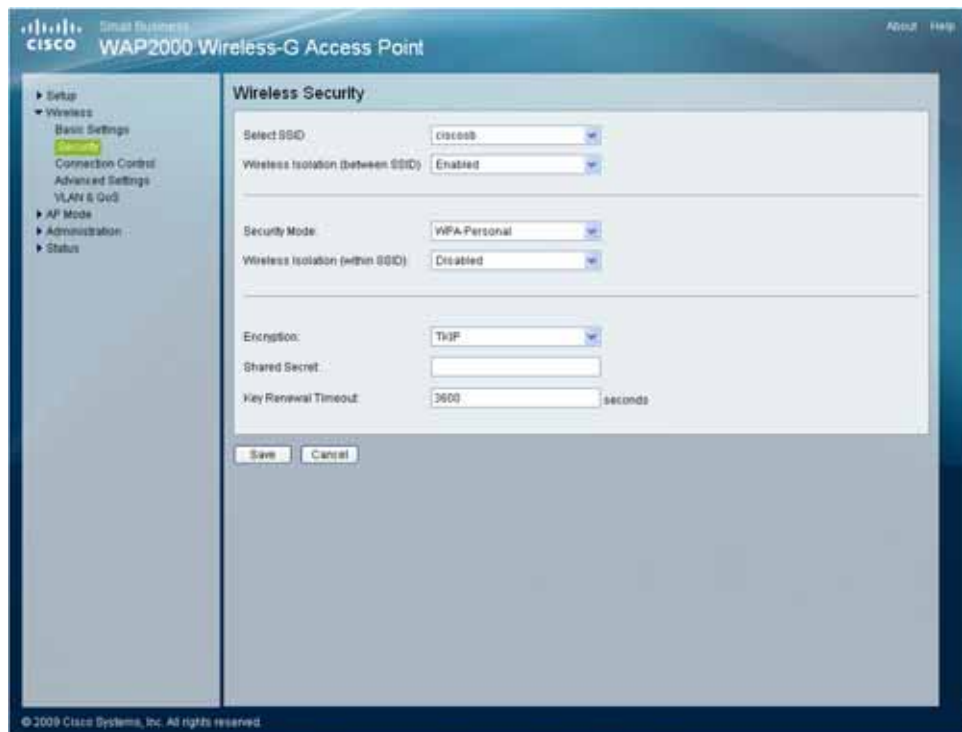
cisco Small Business
WAP2000 Wireless-G Access Point

About Help

▸ Setup
▾ Wireless
Basic Settings
Security
Connection Control
Advanced Settings
VLAN & QoS
▸ AP Mode
▸ Administration
▸ Status

Wireless Security

Select SSID: ciscosb
Wireless Isolation (between SSID): Enabled

Security Mode: WPA-Personal
Wireless Isolation (within SSID): Disabled

Encryption: TKIP
Shared Secret:
Key Renewal Timeout: 3600 seconds

Save Cancel

© 2009 Cisco Systems, Inc. All rights reserved.